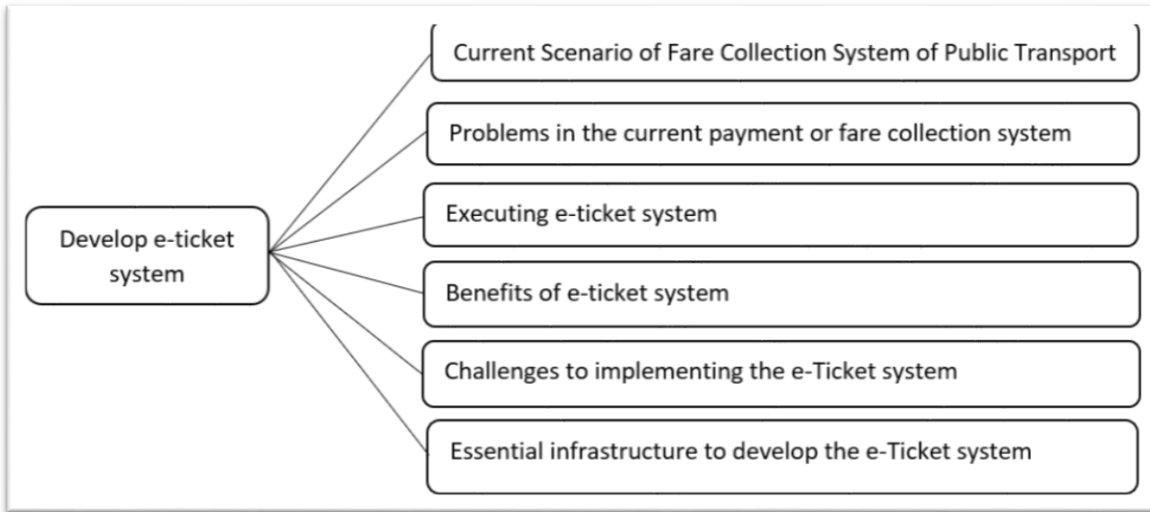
Develop e-ticket system

Current Scenario of Fare Collection System of Public Transport

Problems in the current payment or fare collection system

Executing e-ticket system

Benefits of e-ticket system

Challenges to implementing the e-Ticket system

Essential infrastructure to develop the e-Ticket system